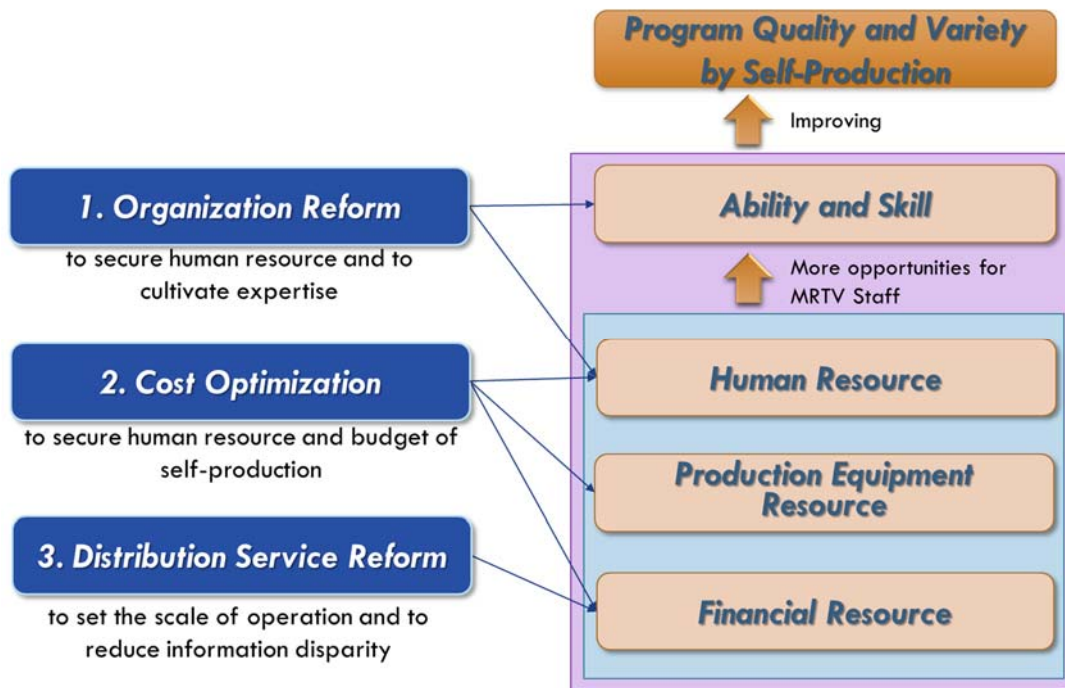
Program Quality and Variety by Self-Production

Improving

1. Organization Reform

to secure human resource and to cultivate expertise

Ability and Skill

More opportunities for MRTV Staff

2. Cost Optimization

to secure human resource and budget of self-production

Human Resource

Production Equipment Resource

3. Distribution Service Reform

to set the scale of operation and to reduce information disparity

Financial Resource